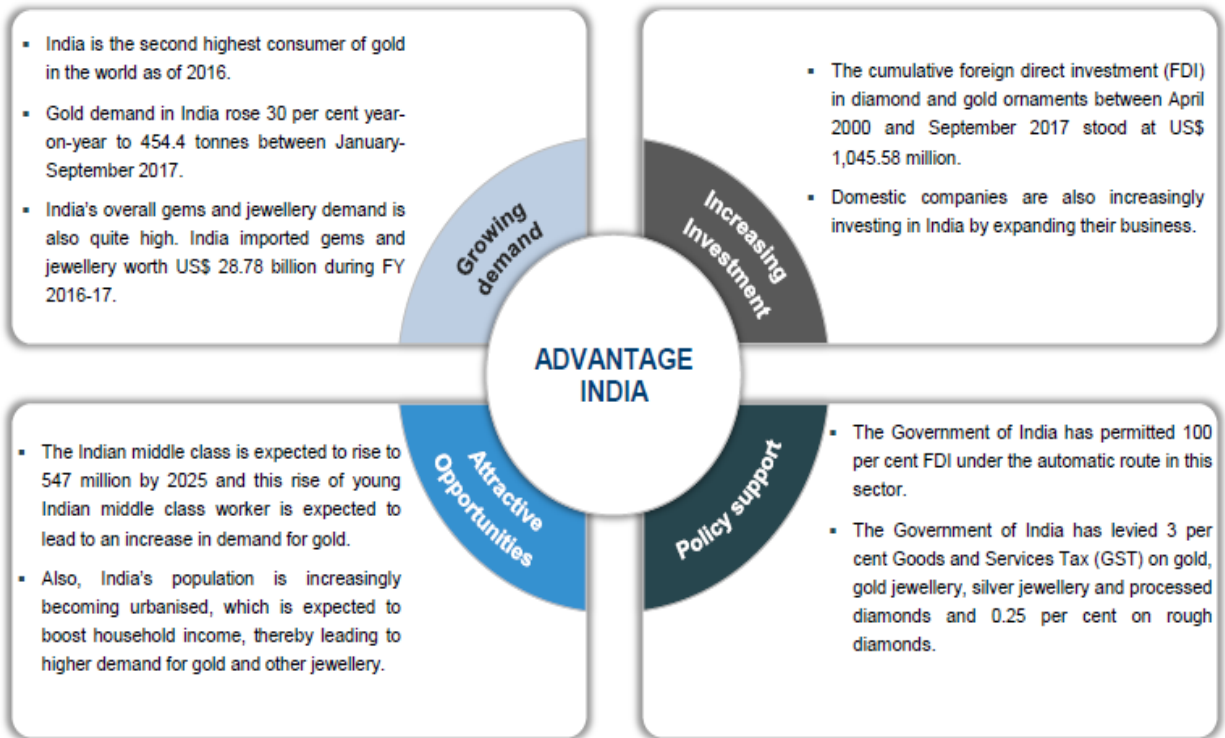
▪ India is the second highest consumer of gold in the world as of 2016.

▪ Gold demand in India rose 30 per cent year-on-year to 454.4 tonnes between January-September 2017.

▪ India's overall gems and jewellery demand is also quite high. India imported gems and jewellery worth US$ 28.78 billion during FY 2016-17.

Growing demand

▪ The cumulative foreign direct investment (FDI) in diamond and gold ornaments between April 2000 and September 2017 stood at US$ 1,045.58 million.

▪ Domestic companies are also increasingly investing in India by expanding their business.

Increasing Investment

ADVANTAGE INDIA

▪ The Indian middle class is expected to rise to 547 million by 2025 and this rise of young Indian middle class worker is expected to lead to an increase in demand for gold.

▪ Also, India's population is increasingly becoming urbanised, which is expected to boost household income, thereby leading to higher demand for gold and other jewellery.

Attractive Opportunities

Policy support

▪ The Government of India has permitted 100 per cent FDI under the automatic route in this sector.

▪ The Government of India has levied 3 per cent Goods and Services Tax (GST) on gold, gold jewellery, silver jewellery and processed diamonds and 0.25 per cent on rough diamonds.